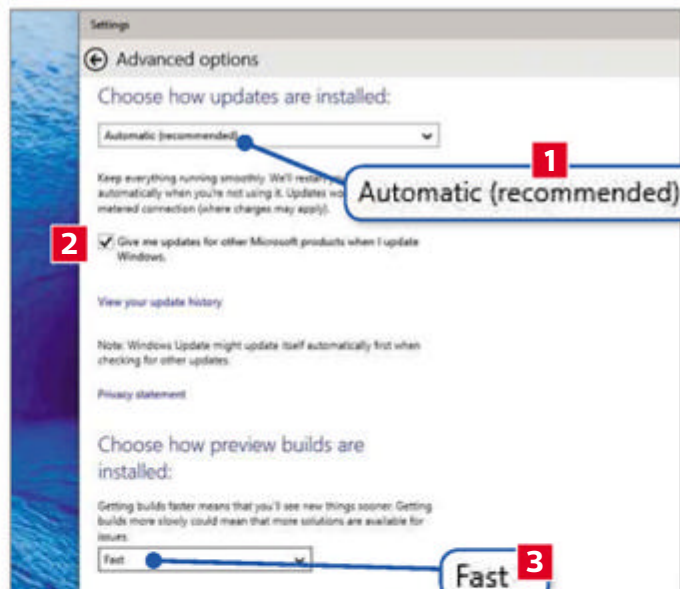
Settings

Advanced options

Choose how updates are installed:

Automatic (recommended)

1

Automatic (recommended)

Keep everything running smoothly. We'll restart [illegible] automatically when you're not using it. Updates wo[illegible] metered connection (where charges may apply).

2

Give me updates for other Microsoft products when I update Windows.

View your update history

Note: Windows Update might update itself automatically first when checking for other updates.

Privacy statement

Choose how preview builds are installed:

Getting builds faster means that you'll see new things sooner. Getting builds more slowly could mean that more solutions are available for issues.

Fast

Fast

3